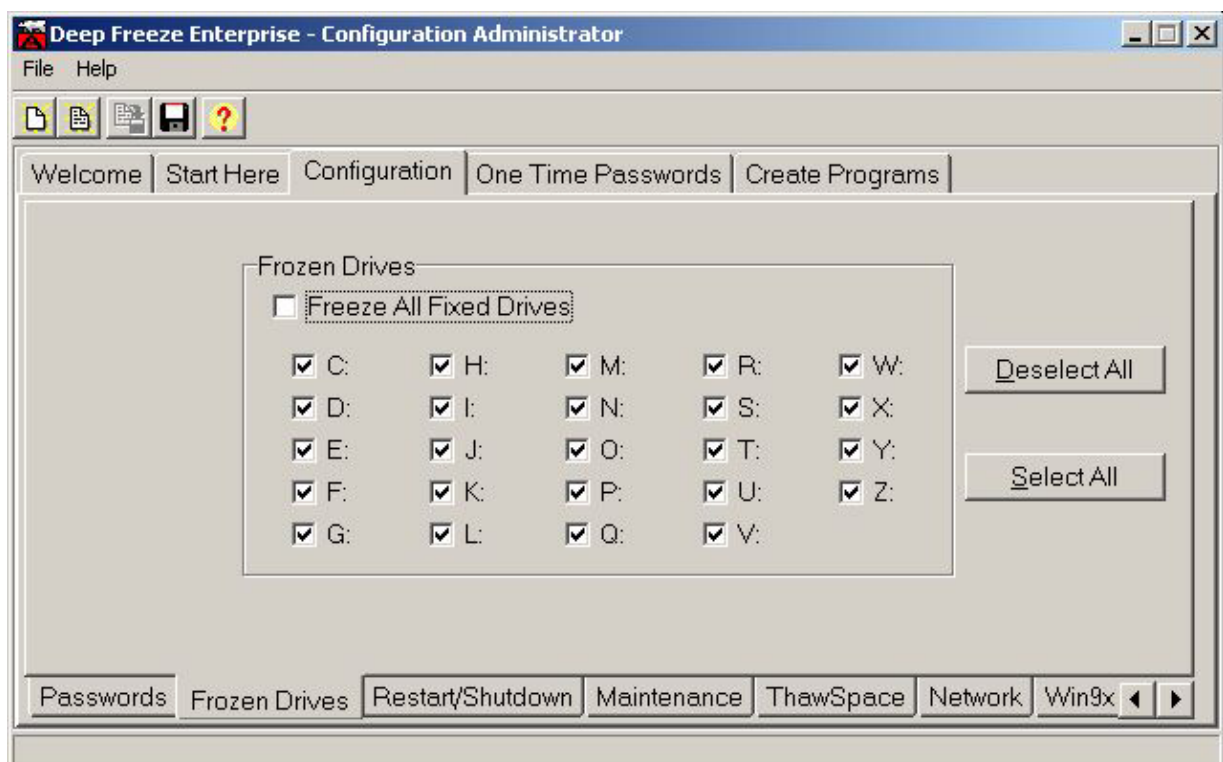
Deep Freeze Enterprise - Configuration Administrator

File Help

Welcome | Start Here | Configuration | One Time Passwords | Create Programs

Frozen Drives

☐ Freeze All Fixed Drives

| | | | | |
|---|---|---|---|---|
| ☑ C: | ☑ H: | ☑ M: | ☑ R: | ☑ W: |
| ☑ D: | ☑ I: | ☑ N: | ☑ S: | ☑ X: |
| ☑ E: | ☑ J: | ☑ O: | ☑ T: | ☑ Y: |
| ☑ F: | ☑ K: | ☑ P: | ☑ U: | ☑ Z: |
| ☑ G: | ☑ L: | ☑ Q: | ☑ V: | |

Deselect All

Select All

Passwords | Frozen Drives | Restart/Shutdown | Maintenance | ThawSpace | Network | Win9x